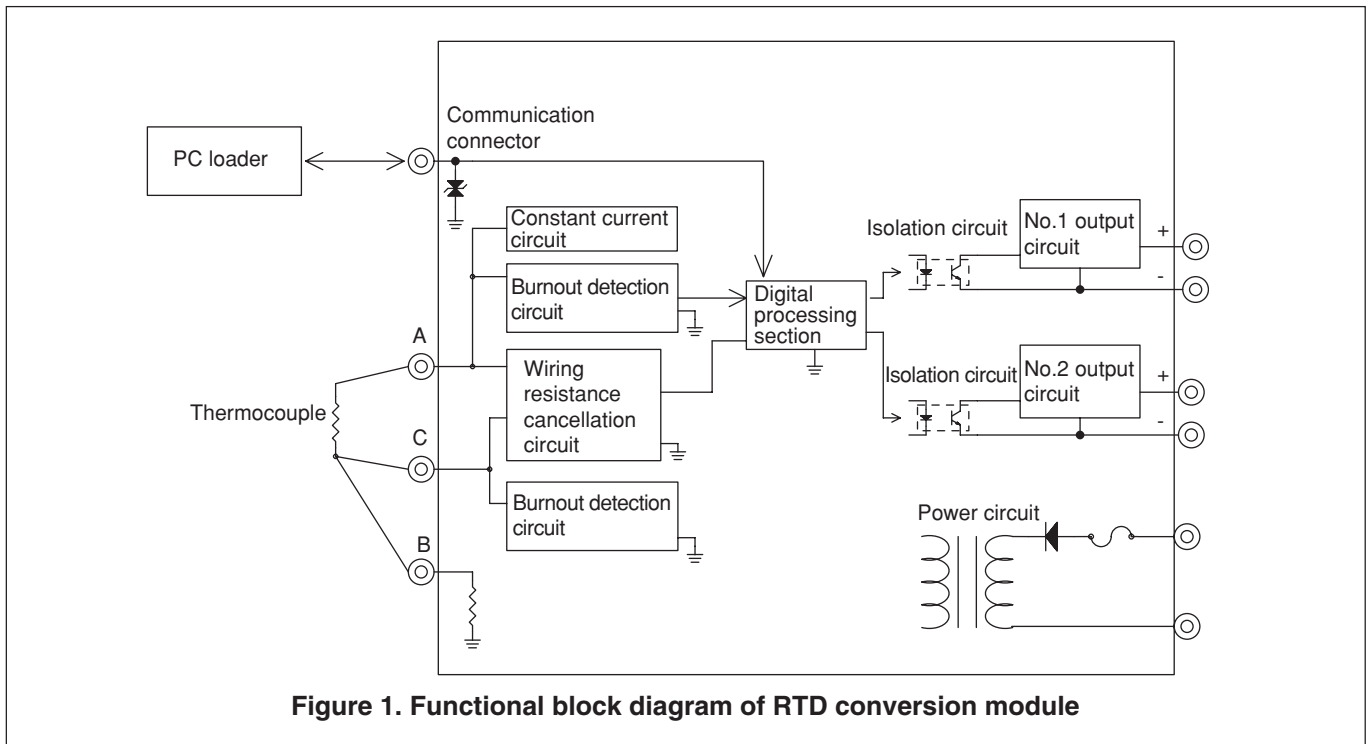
PC loader

Communication connector

Constant current circuit

Burnout detection circuit

Digital processing section

Isolation circuit

No.1 output circuit

+

-

A

Wiring resistance cancellation circuit

Isolation circuit

No.2 output circuit

+

-

Thermocouple

C

Burnout detection circuit

B

Power circuit

Figure 1. Functional block diagram of RTD conversion module